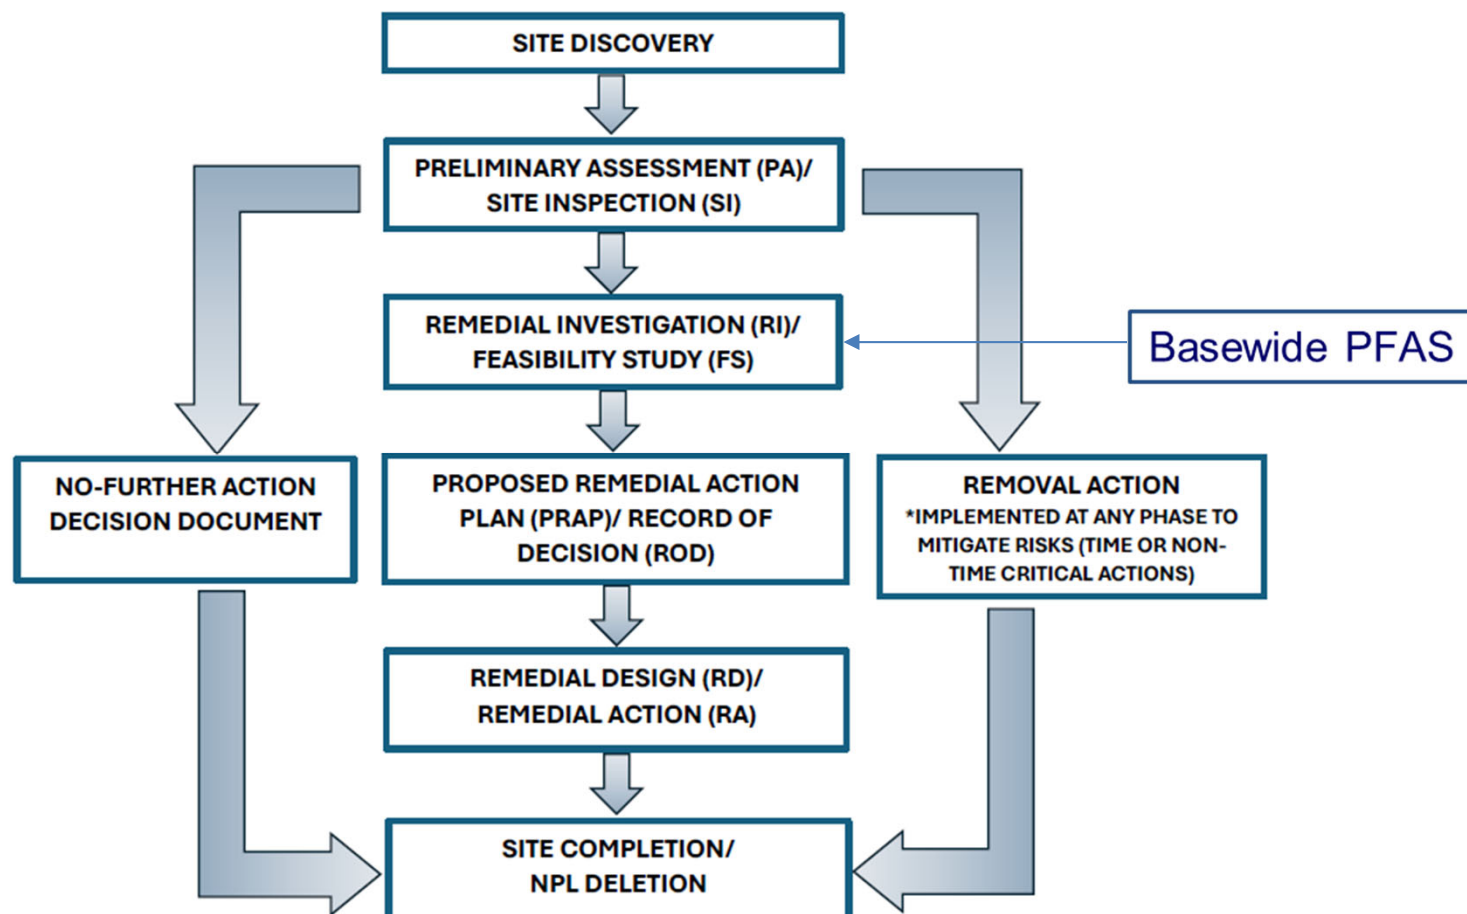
SITE DISCOVERY

PRELIMINARY ASSESSMENT (PA)/ SITE INSPECTION (SI)

REMEDIAL INVESTIGATION (RI)/ FEASIBILITY STUDY (FS)

Basewide PFAS

NO-FURTHER ACTION DECISION DOCUMENT

PROPOSED REMEDIAL ACTION PLAN (PRAP)/ RECORD OF DECISION (ROD)

REMOVAL ACTION
*IMPLEMENTED AT ANY PHASE TO MITIGATE RISKS (TIME OR NON-TIME CRITICAL ACTIONS)

REMEDIAL DESIGN (RD)/ REMEDIAL ACTION (RA)

SITE COMPLETION/ NPL DELETION